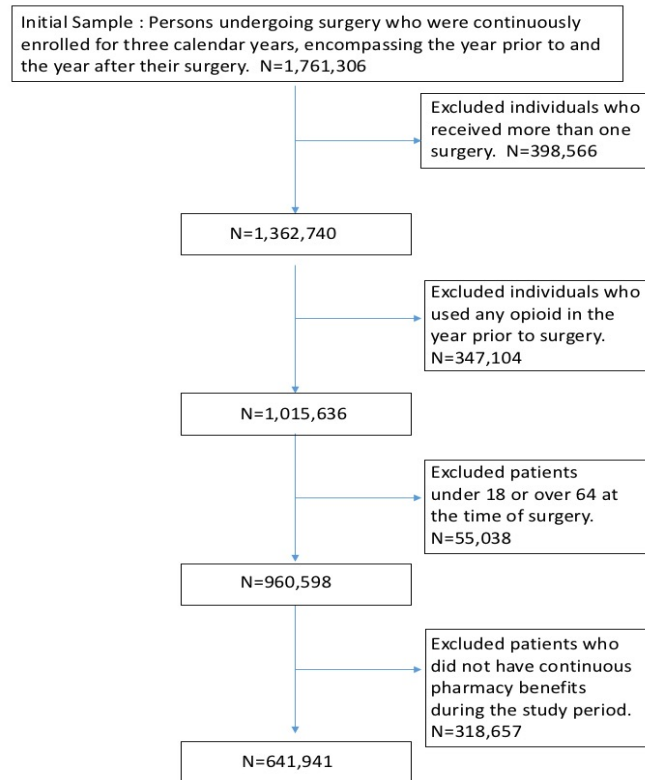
Initial Sample : Persons undergoing surgery who were continuously enrolled for three calendar years, encompassing the year prior to and the year after their surgery. N=1,761,306

Excluded individuals who received more than one surgery. N=398,566

N=1,362,740

Excluded individuals who used any opioid in the year prior to surgery. N=347,104

N=1,015,636

Excluded patients under 18 or over 64 at the time of surgery. N=55,038

N=960,598

Excluded patients who did not have continuous pharmacy benefits during the study period. N=318,657

N=641,941